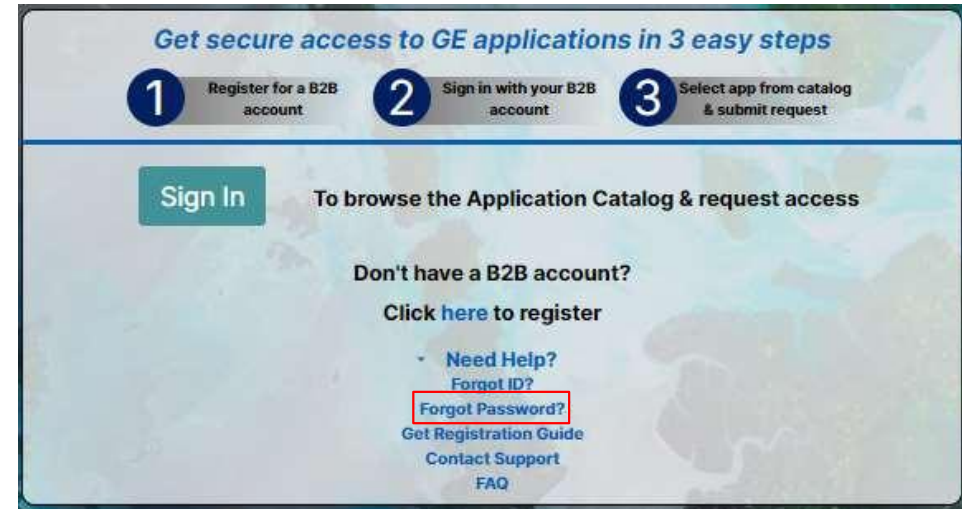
Get secure access to GE applications in 3 easy steps

1 Register for a B2B account

2 Sign in with your B2B account

3 Select app from catalog & submit request

Sign In

To browse the Application Catalog & request access

Don't have a B2B account?

Click here to register

Need Help?

Forgot ID?

Forgot Password?

Get Registration Guide

Contact Support

FAQ